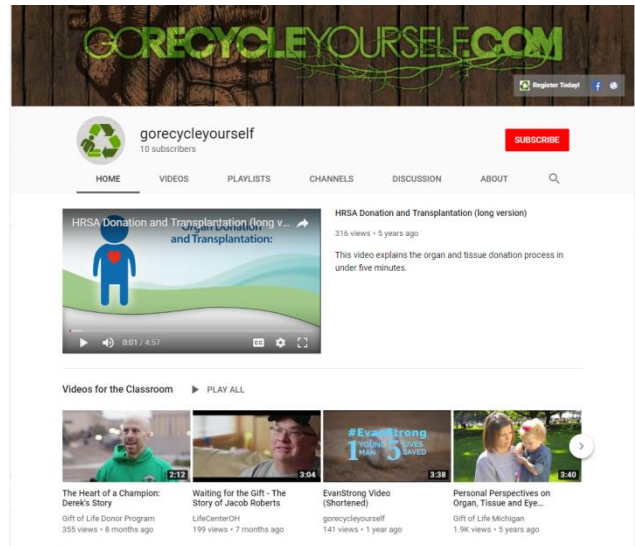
GORECYCLEYOURSELF.COM

Register Today!

gorecycleyourself
10 subscribers

SUBSCRIBE

HOME VIDEOS PLAYLISTS CHANNELS DISCUSSION ABOUT

HRSA Donation and Transplantation (long v...

Organ Donation and Transplantation:

0:01 / 4:57

HRSA Donation and Transplantation (long version)

316 views • 5 years ago

This video explains the organ and tissue donation process in under five minutes.

Videos for the Classroom PLAY ALL

2:12
The Heart of a Champion: Derek's Story
Gift of Life Donor Program
355 views • 8 months ago

3:04
Waiting for the Gift - The Story of Jacob Roberts
LifeCenterOH
199 views • 7 months ago

#EvanStrong 1 YOUNG MAN 5 LIVES SAVED
3:38
EvanStrong Video (Shortened)
gorecycleyourself
141 views • 1 year ago

3:40
Personal Perspectives on Organ, Tissue and Eye...
Gift of Life Michigan
1.9K views • 5 years ago